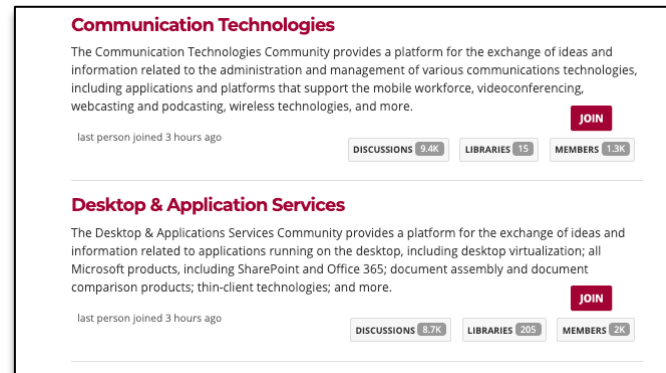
Communication Technologies

The Communication Technologies Community provides a platform for the exchange of ideas and information related to the administration and management of various communications technologies, including applications and platforms that support the mobile workforce, videoconferencing, webcasting and podcasting, wireless technologies, and more.

JOIN

last person joined 3 hours ago

DISCUSSIONS 9.4K LIBRARIES 15 MEMBERS 1.3K

Desktop & Application Services

The Desktop & Applications Services Community provides a platform for the exchange of ideas and information related to applications running on the desktop, including desktop virtualization; all Microsoft products, including SharePoint and Office 365; document assembly and document comparison products; thin-client technologies; and more.

JOIN

last person joined 3 hours ago

DISCUSSIONS 8.7K LIBRARIES 205 MEMBERS 2K